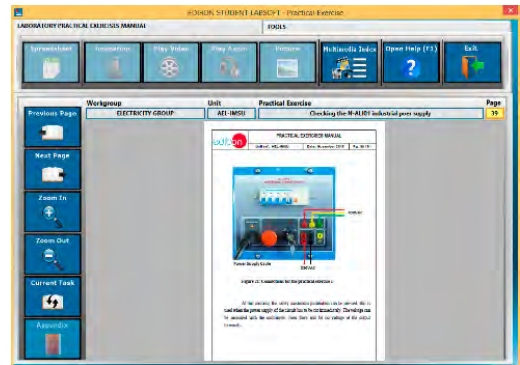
EDIBON STUDENT LABSOFT - Practical Exercise

LABORATORY PRACTICAL EXERCISES MANUAL

TOOLS

Spreadsheet

Simulation

Play Video

Play Audio

Pictures

Multimedia Index

Open Help (F1)

Exit

Previous Page

Next Page

Zoom In

Zoom Out

Current Task

Appendix

Workgroup

ELECTRICITY GROUP

Unit

AEL-IMSU

Practical Exercise

Checking the N-ALI01 industrial power supply

Page

39

PRACTICAL EXERCISES MANUAL

edibon

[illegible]

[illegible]

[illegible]

Power Supply Cable

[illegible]

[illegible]

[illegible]